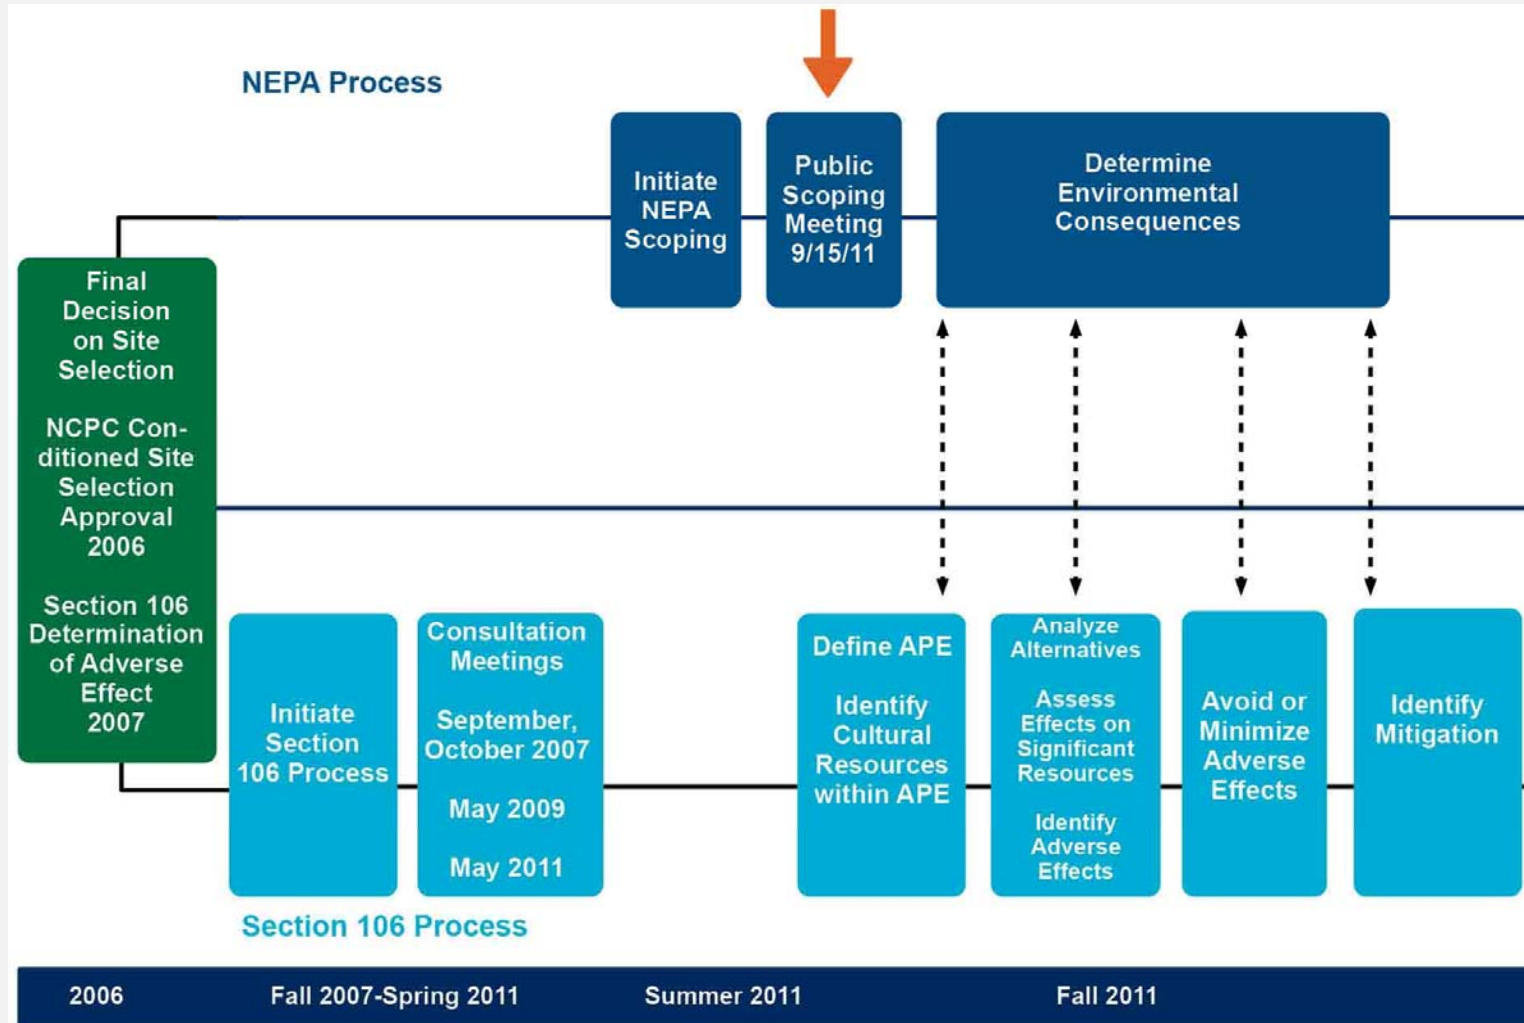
NEPA Process

Initiate NEPA Scoping

Public Scoping Meeting 9/15/11

Determine Environmental Consequences

Final Decision on Site Selection

NCPC Conditioned Site Selection Approval 2006

Section 106 Determination of Adverse Effect 2007

Initiate Section 106 Process

Consultation Meetings

September, October 2007

May 2009

May 2011

Define APE

Identify Cultural Resources within APE

Analyze Alternatives

Assess Effects on Significant Resources

Identify Adverse Effects

Avoid or Minimize Adverse Effects

Identify Mitigation

Section 106 Process

2006 | Fall 2007-Spring 2011 | Summer 2011 | Fall 2011